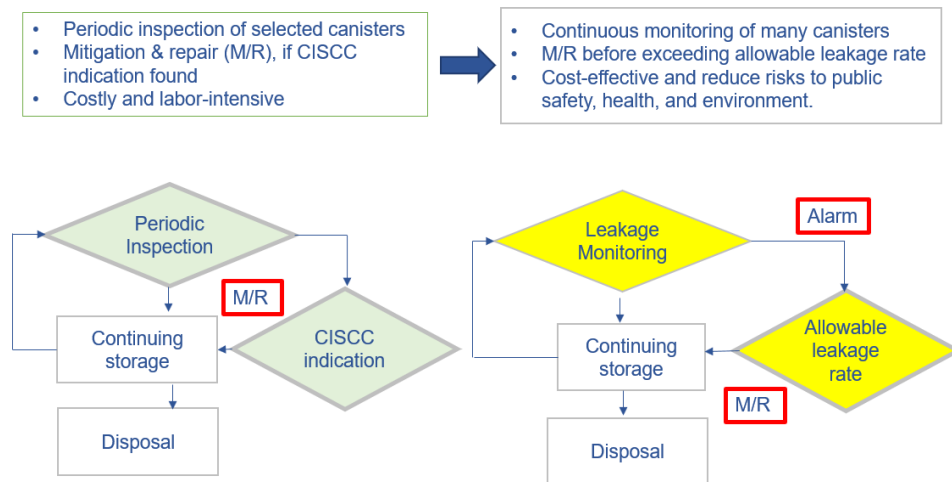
- Periodic inspection of selected canisters
- Mitigation & repair (M/R), if CISCC indication found
- Costly and labor-intensive

- Continuous monitoring of many canisters
- M/R before exceeding allowable leakage rate
- Cost-effective and reduce risks to public safety, health, and environment.

Periodic Inspection

M/R

Continuing storage

CISCC indication

Disposal

Leakage Monitoring

Alarm

Continuing storage

Allowable leakage rate

M/R

Disposal